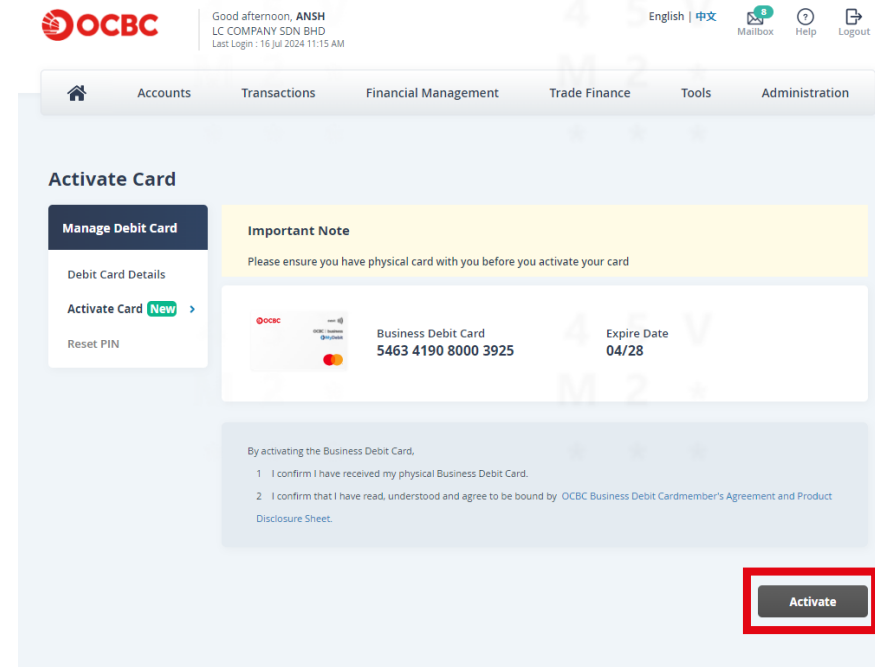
OCBC

Good afternoon, ANSH
LC COMPANY SDN BHD
Last Login : 16 Jul 2024 11:15 AM

English | 中文

8
Mailbox

Help

Logout

Accounts Transactions Financial Management Trade Finance Tools Administration

Activate Card

Manage Debit Card

Debit Card Details

Activate Card New

Reset PIN

Important Note

Please ensure you have physical card with you before you activate your card

OCBC

OCBC | Business
MyDebit

Business Debit Card
5463 4190 8000 3925

Expire Date
04/28

By activating the Business Debit Card,

1 I confirm I have received my physical Business Debit Card.

2 I confirm that I have read, understood and agree to be bound by OCBC Business Debit Cardmember's Agreement and Product Disclosure Sheet.

Activate